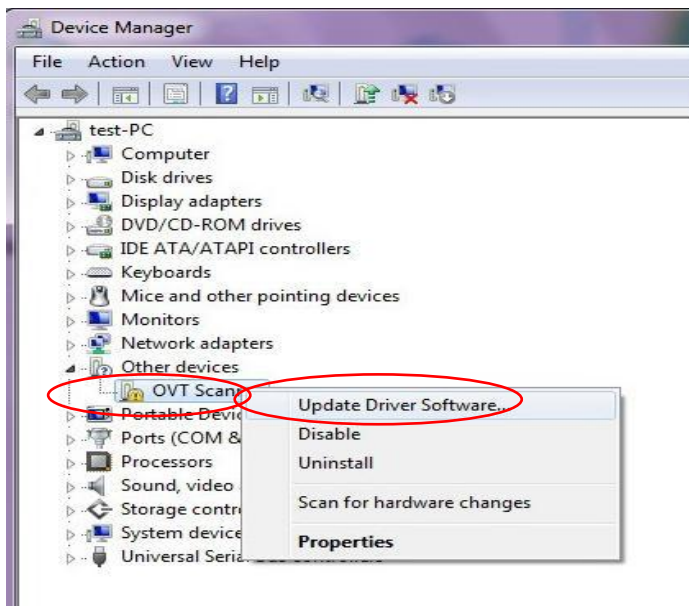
Device Manager

File Action View Help

test-PC
Computer
Disk drives
Display adapters
DVD/CD-ROM drives
IDE ATA/ATAPI controllers
Keyboards
Mice and other pointing devices
Monitors
Network adapters
Other devices
OVT Scan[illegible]
Portable Devic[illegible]
Ports (COM & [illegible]
Processors
Sound, video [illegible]
Storage contr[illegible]
System device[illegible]
Universal Seria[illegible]

Update Driver Software...
Disable
Uninstall
Scan for hardware changes
Properties